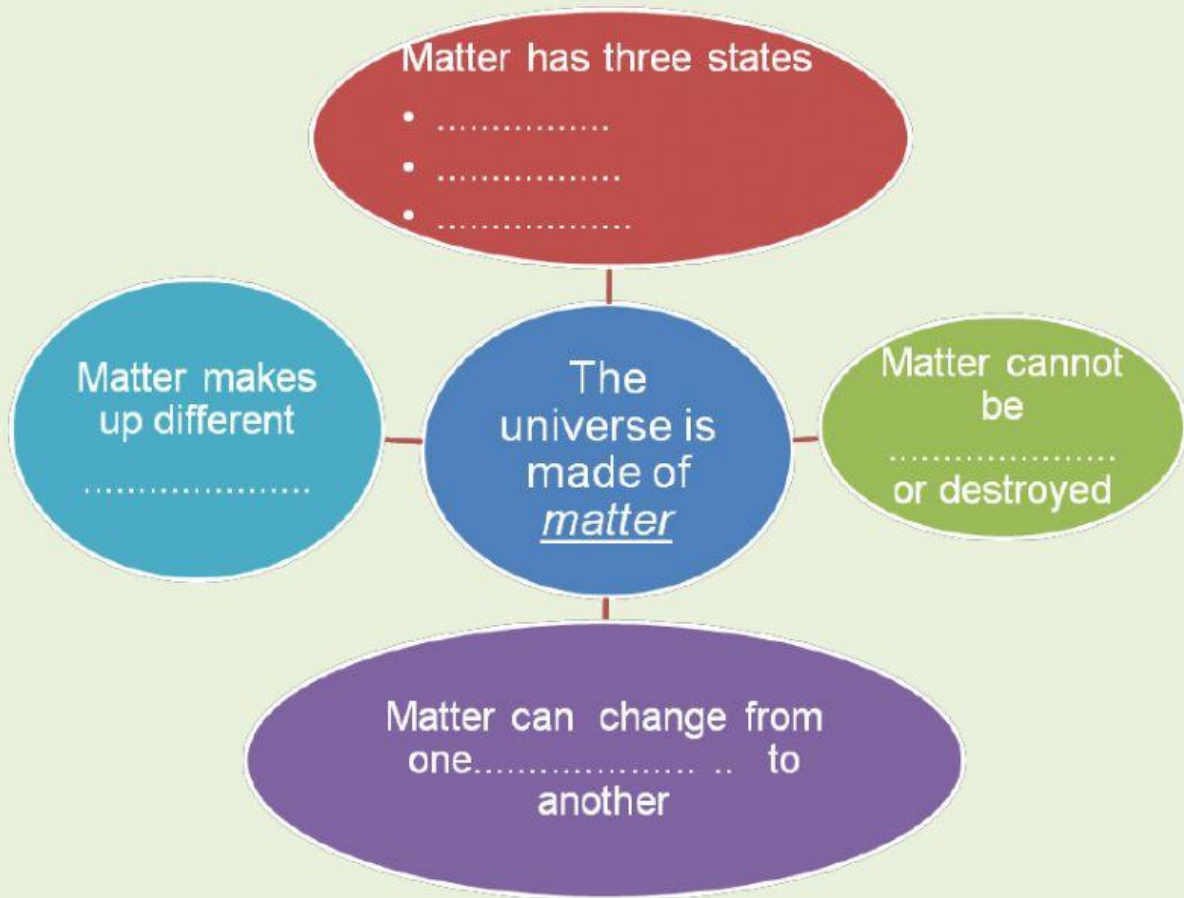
Matter has three states
- ................
- ................
- ................

Matter makes up different
......................

The universe is made of matter

Matter cannot be
.....................
or destroyed

Matter can change from one..................... .. to another